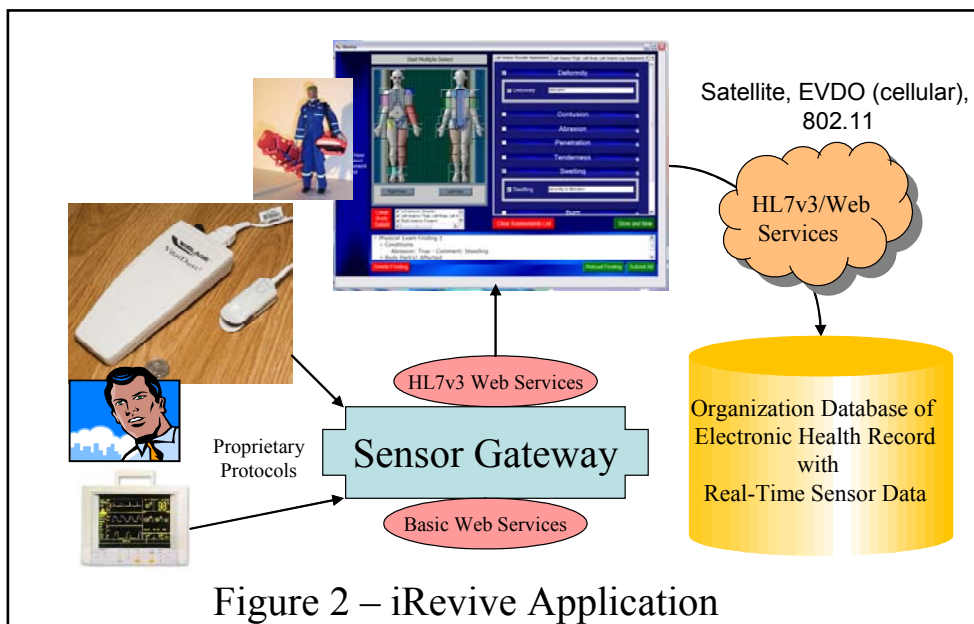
Satellite, EVDO (cellular), 802.11

HL7v3/Web Services

Start Multiple Select

Deformity

Contusion

Abrasion

Penetration

Tenderness

Swelling

Clear Assessments List

Save and Next

Delete Finding

Reload Finding

Submit All

HL7v3 Web Services

Organization Database of Electronic Health Record with Real-Time Sensor Data

Proprietary Protocols

Sensor Gateway

Basic Web Services

Figure 2 – iRevive Application